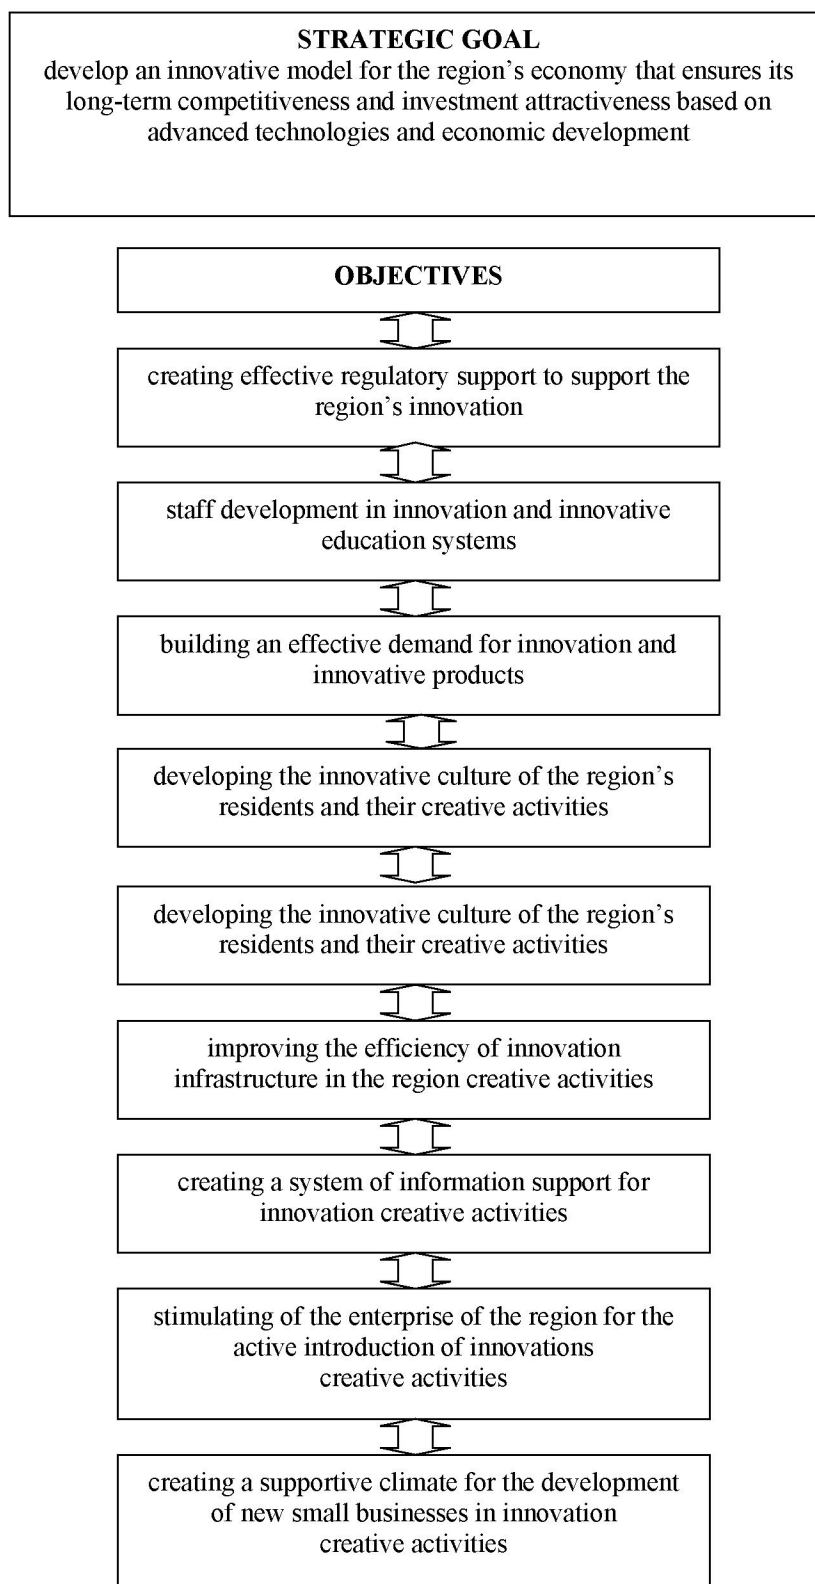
STRATEGIC GOAL
develop an innovative model for the region’s economy that ensures its long-term competitiveness and investment attractiveness based on advanced technologies and economic development

OBJECTIVES

creating effective regulatory support to support the region’s innovation

staff development in innovation and innovative education systems

building an effective demand for innovation and innovative products

developing the innovative culture of the region’s residents and their creative activities

developing the innovative culture of the region’s residents and their creative activities

improving the efficiency of innovation infrastructure in the region creative activities

creating a system of information support for innovation creative activities

stimulating of the enterprise of the region for the active introduction of innovations creative activities

creating a supportive climate for the development of new small businesses in innovation creative activities